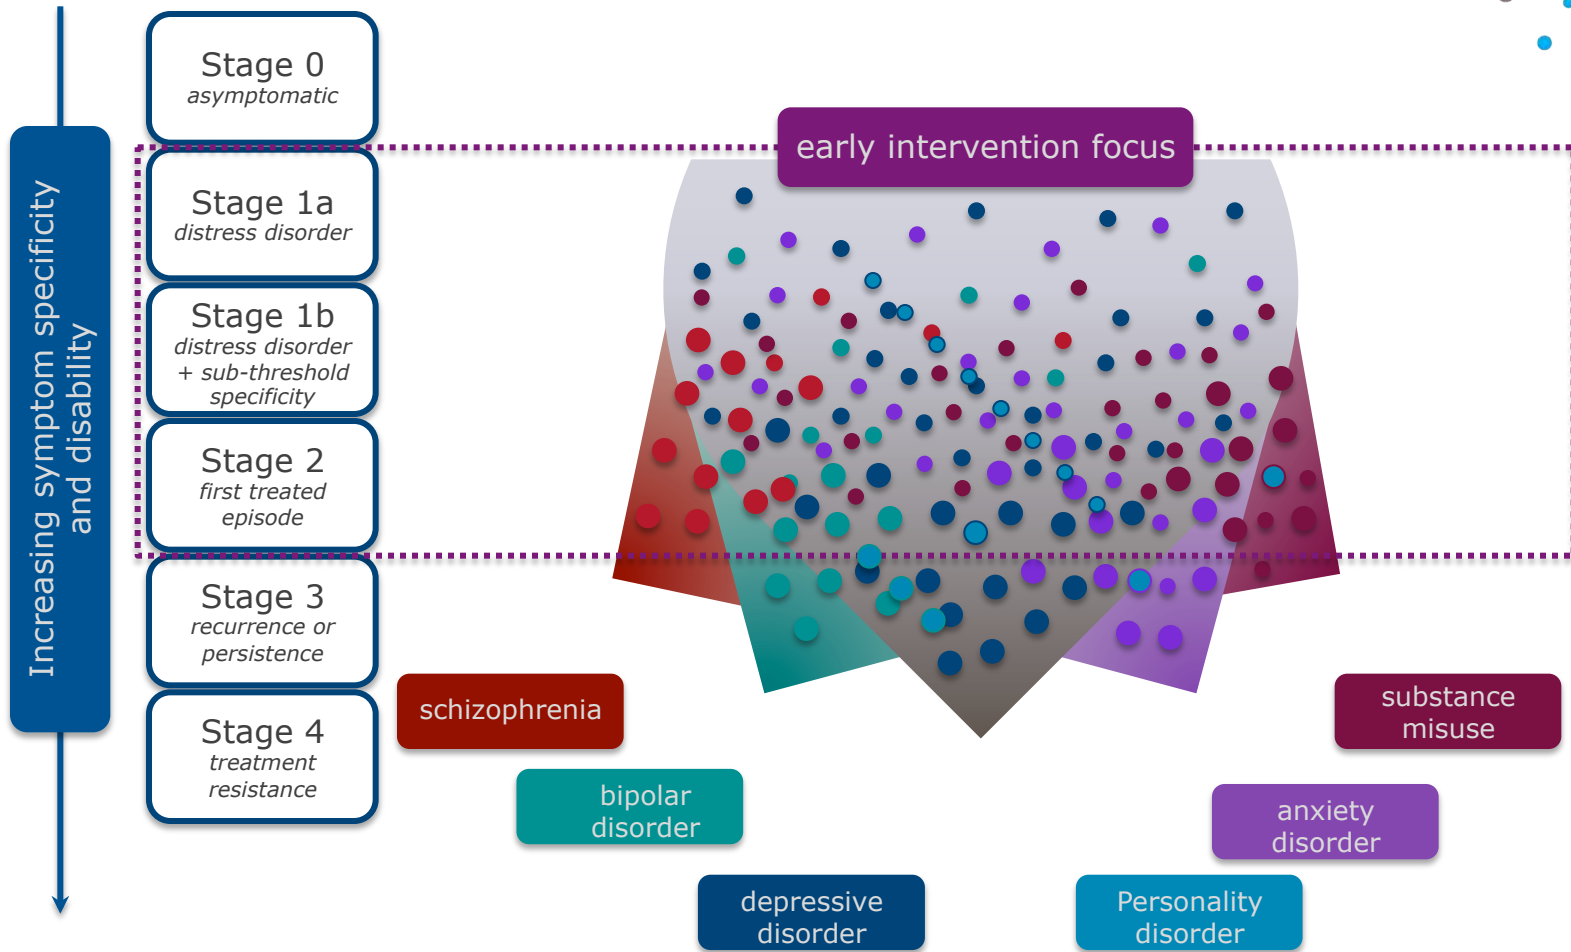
Increasing symptom specificity and disability

Stage 0
asymptomatic

Stage 1a
distress disorder

Stage 1b
distress disorder + sub-threshold specificity

Stage 2
first treated episode

Stage 3
recurrence or persistence

Stage 4
treatment resistance

early intervention focus

schizophrenia

bipolar disorder

depressive disorder

Personality disorder

anxiety disorder

substance misuse